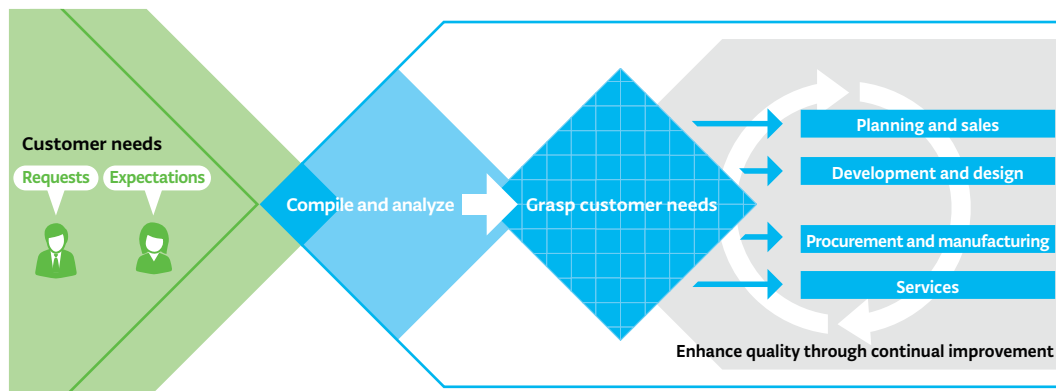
Customer needs

Requests

Expectations

Compile and analyze

Grasp customer needs

Planning and sales

Development and design

Procurement and manufacturing

Services

Enhance quality through continual improvement